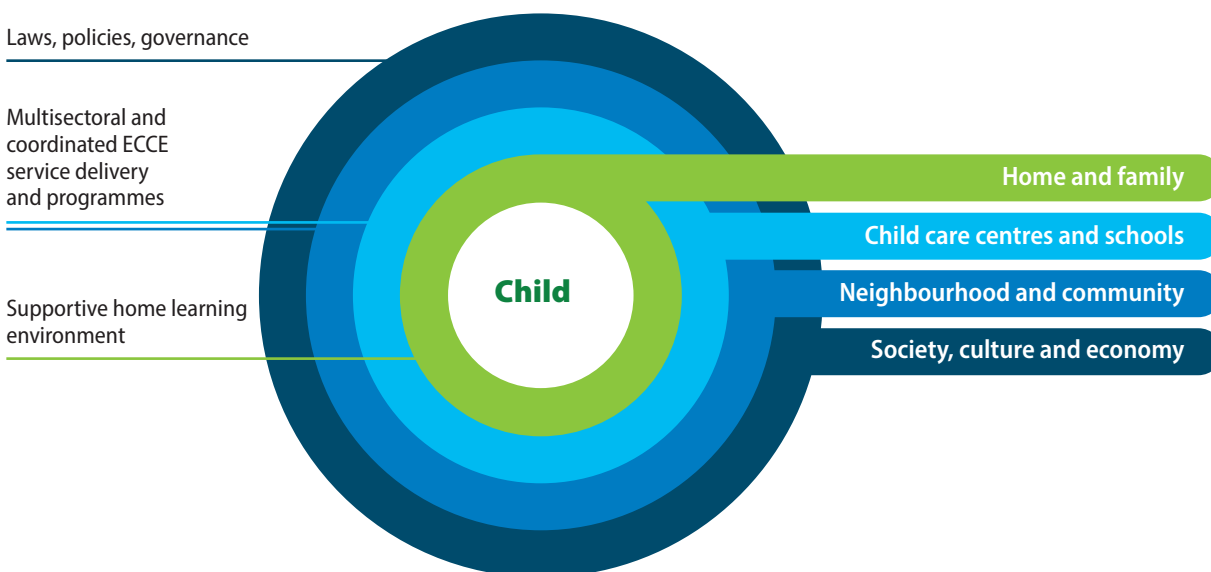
Laws, policies, governance

Multisectoral and coordinated ECCE service delivery and programmes

Supportive home learning environment

Child

Home and family

Child care centres and schools

Neighbourhood and community

Society, culture and economy